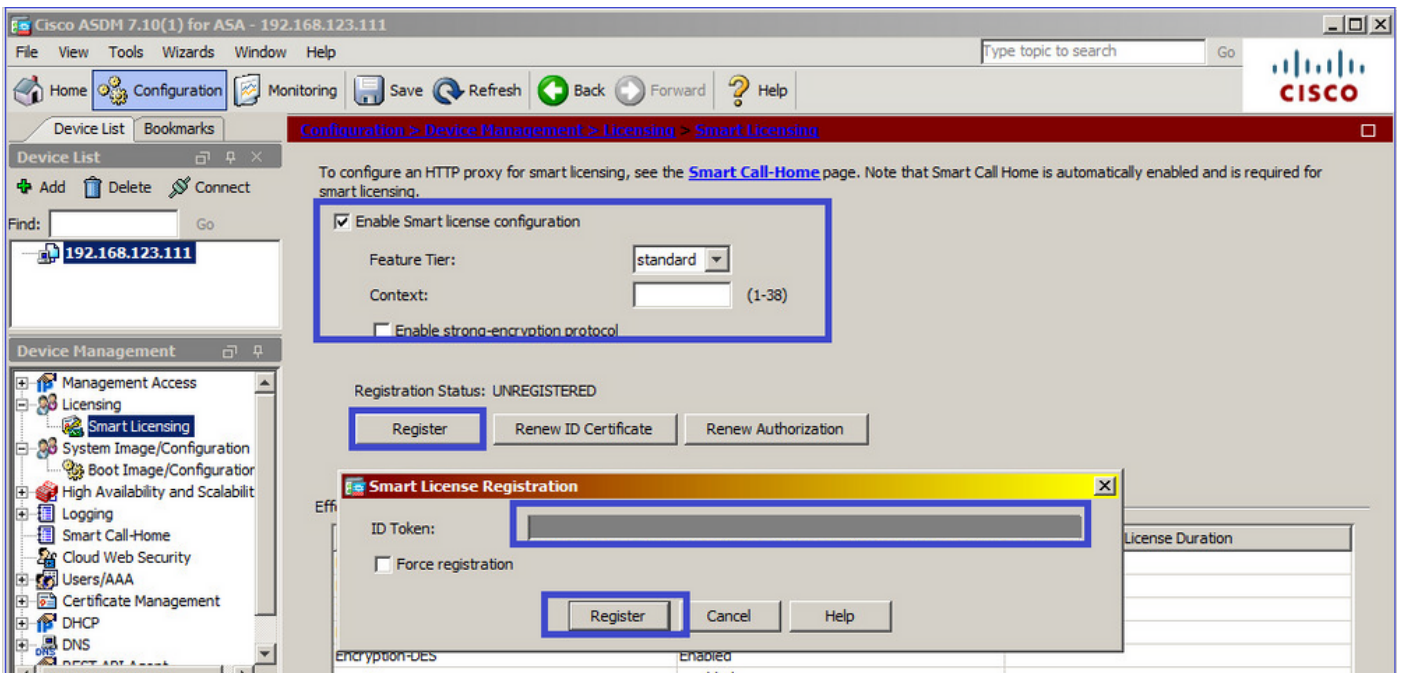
Cisco ASDM 7.10(1) for ASA - 192.168.123.111

File View Tools Wizards Window Help

Type topic to search Go

CISCO

Home Configuration Monitoring Save Refresh Back Forward Help

Device List Bookmarks

Device List

Add Delete Connect

Find: Go

192.168.123.111

Device Management

Management Access
Licensing
Smart Licensing
System Image/Configuration
Boot Image/Configuration
High Availability and Scalabilit
Logging
Smart Call-Home
Cloud Web Security
Users/AAA
Certificate Management
DHCP
DNS
REST API Agent

Configuration > Device Management > Licensing > Smart Licensing

To configure an HTTP proxy for smart licensing, see the Smart Call-Home page. Note that Smart Call Home is automatically enabled and is required for smart licensing.

Enable Smart license configuration

Feature Tier: standard

Context: (1-38)

Enable strong-encryption protocol

Registration Status: UNREGISTERED

Register Renew ID Certificate Renew Authorization

Effi

License Duration

Encryption-DES Enabled

Smart License Registration

ID Token:

Force registration

Register Cancel Help